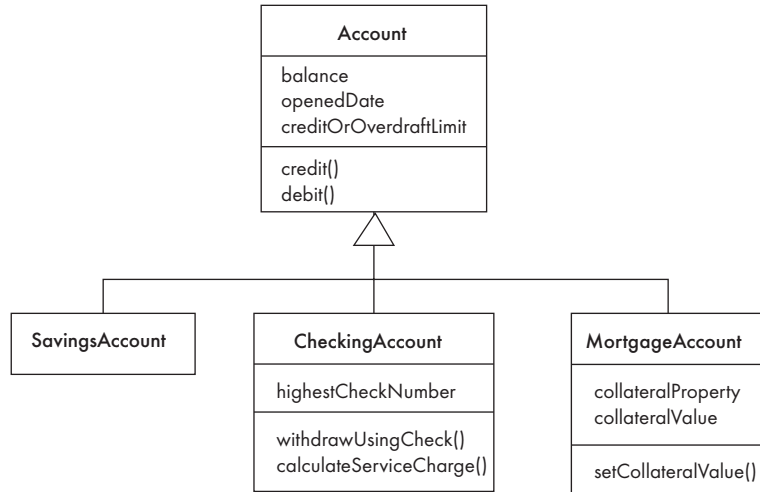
Account

balance
openedDate
creditOrOverdraftLimit

credit()
debit()

SavingsAccount

CheckingAccount

highestCheckNumber

withdrawUsingCheck()
calculateServiceCharge()

MortgageAccount

collateralProperty
collateralValue

setCollateralValue()